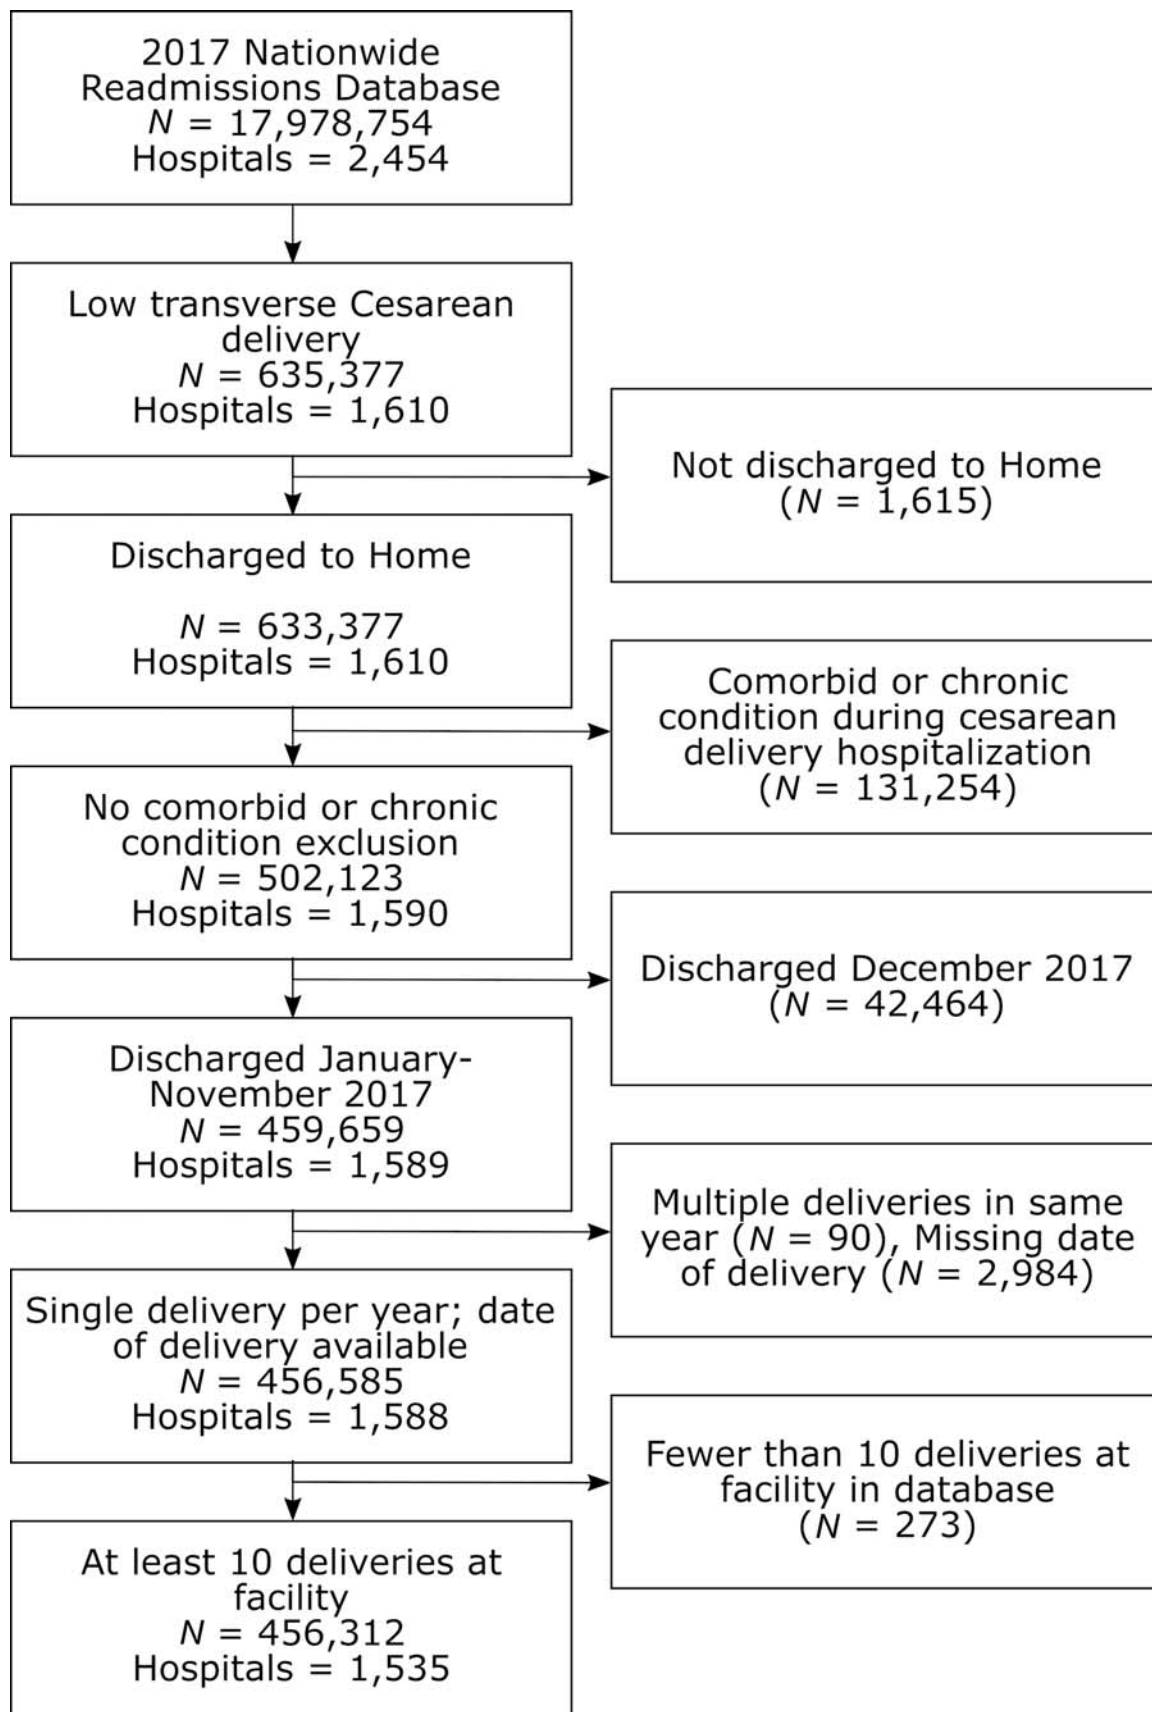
2017 Nationwide Readmissions Database
$N$ = 17,978,754
Hospitals = 2,454

Low transverse Cesarean delivery
$N$ = 635,377
Hospitals = 1,610

Not discharged to Home
($N$ = 1,615)

Discharged to Home

$N$ = 633,377
Hospitals = 1,610

Comorbid or chronic condition during cesarean delivery hospitalization
($N$ = 131,254)

No comorbid or chronic condition exclusion
$N$ = 502,123
Hospitals = 1,590

Discharged December 2017
($N$ = 42,464)

Discharged January-November 2017
$N$ = 459,659
Hospitals = 1,589

Multiple deliveries in same year ($N$ = 90), Missing date of delivery ($N$ = 2,984)

Single delivery per year; date of delivery available
$N$ = 456,585
Hospitals = 1,588

Fewer than 10 deliveries at facility in database
($N$ = 273)

At least 10 deliveries at facility
$N$ = 456,312
Hospitals = 1,535